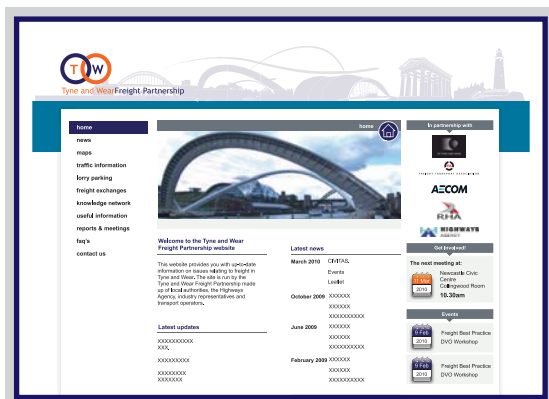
TW
Tyne and Wear Freight Partnership

home
news
maps
traffic information
lorry parking
freight exchanges
knowledge network
useful information
reports & meetings
faq's
contact us

home

Welcome to the Tyne and Wear Freight Partnership website

This website provides you with up-to-date information on issues relating to freight in Tyne and Wear. The site is run by the Tyne and Wear Freight Partnership made up of local authorities, the Highways Agency, industry representatives and transport operators.

Latest updates

XXXXXXXXXX
XXX.

XXXXXXXXX
XXX.

XXXXXXXX
XXXXXXX

Latest news

March 2010 CIVITAS.
Events
Leaflet

October 2009 XXXXXX
XXXXXX
XXXXXXXXXX

June 2009 XXXXXX
XXXXXX
XXXXXXXXXX

February 2009 XXXXXX
XXXXXX
XXXXXXXXXX

In partnership with

AECOM
RHA
HIGHWAYS AGENCY

Get involved!

The next meeting at:
Newcastle Civic Centre Collingwood Room
10.30am
2010

Events

9 Feb 2010 Freight Best Practice DVO Workshop

9 Feb 2010 Freight Best Practice DVO Workshop